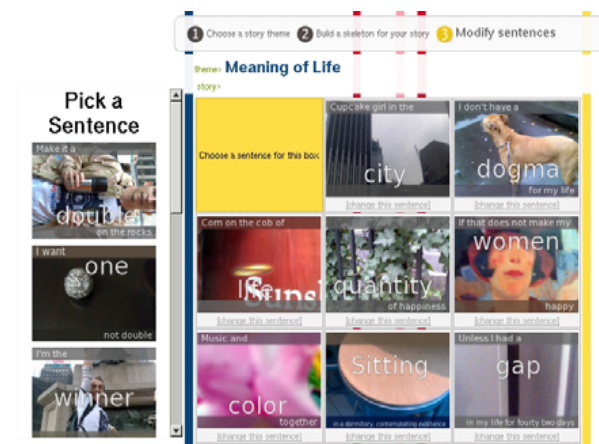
Pick a Sentence

Make it a
double
on the rocks

I want
one
not double

I'm the
winner

1 Choose a story theme 2 Build a skeleton for your story 3 Modify sentences

theme› Meaning of Life
story›

Choose a sentence for this box

Cupcake girl in the
city
[change this sentence]

I don't have a
dogma
for my life
[change this sentence]

Corn on the cob of
life
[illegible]
[change this sentence]

quantity
of happiness
[change this sentence]

If that does not make my
women
happy
[change this sentence]

Music and
color
together
[change this sentence]

Sitting
in a dormitory, contemplating existence
[change this sentence]

Unless I had a
gap
in my life for fourty two days
[change this sentence]